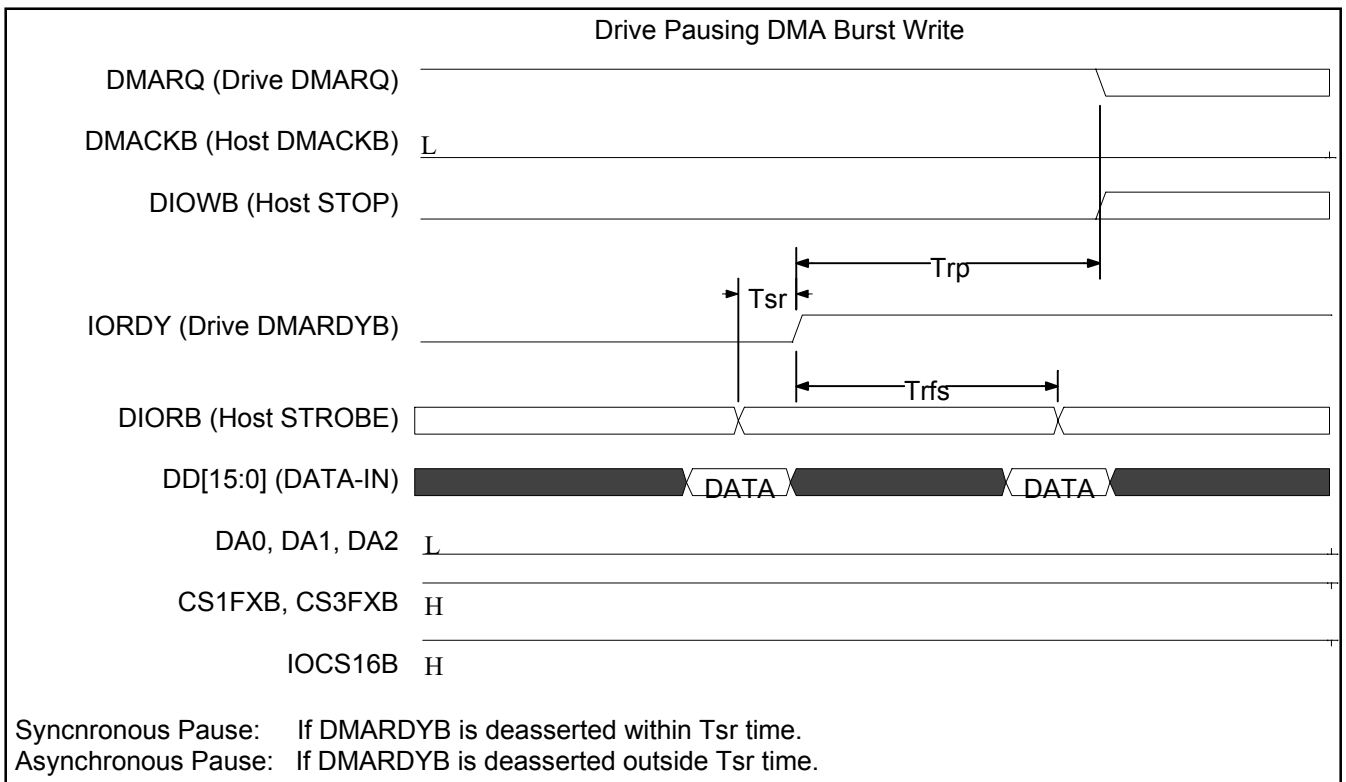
Drive Pausing DMA Burst Write

DMARQ (Drive DMARQ)

DMACKB (Host DMACKB) L

DIOWB (Host STOP)

Trp

Tsr

IORDY (Drive DMARDYB)

Trfs

DIORB (Host STROBE)

DD[15:0] (DATA-IN) DATA DATA

DA0, DA1, DA2 L

CS1FXB, CS3FXB H

IOCS16B H

Syncnronous Pause: If DMARDYB is deasserted within Tsr time.
Asynchronous Pause: If DMARDYB is deasserted outside Tsr time.